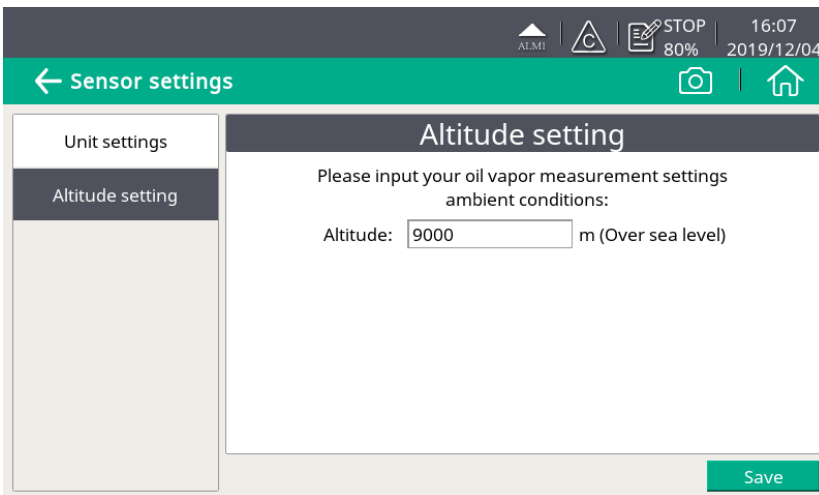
ALMI C STOP 80% 16:07 2019/12/04

← Sensor settings

Unit settings

Altitude setting

Altitude setting

Please input your oil vapor measurement settings ambient conditions:

Altitude: 9000 m (Over sea level)

Save